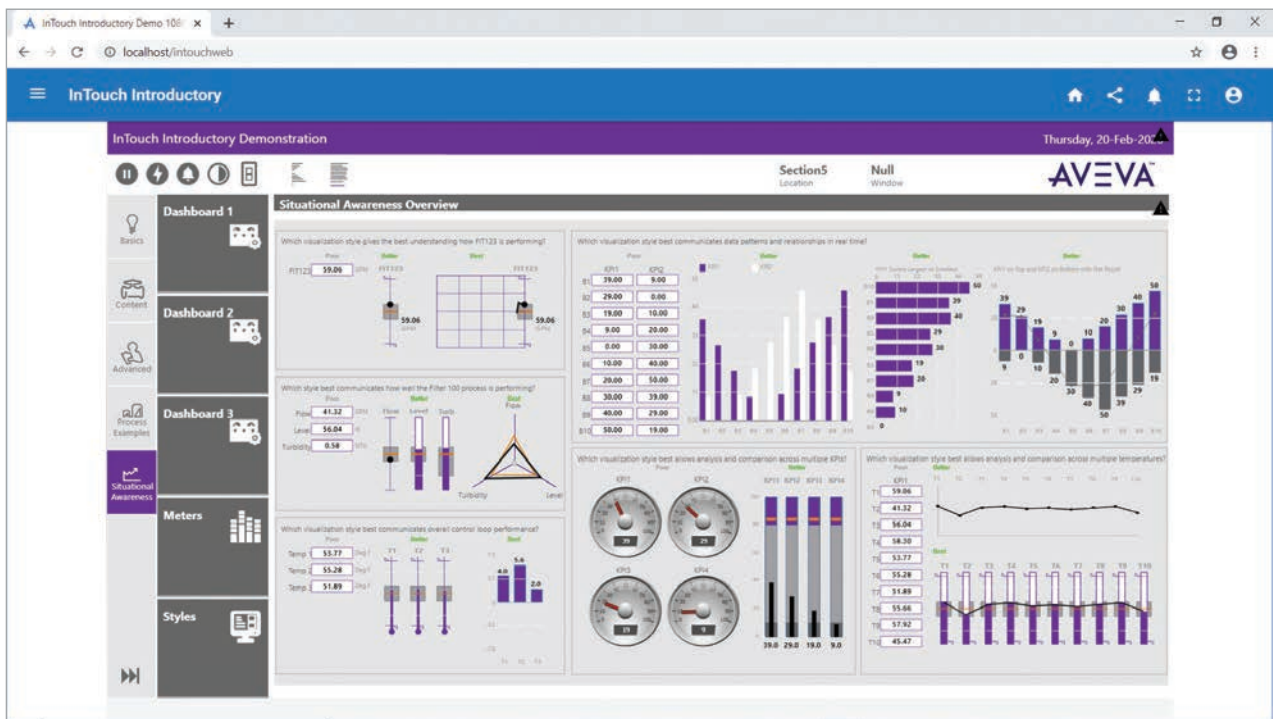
InTouch Introductory Demo 10

localhost/intouchweb

InTouch Introductory

InTouch Introductory Demonstration

Thursday, 20-Feb-20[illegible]

Section5
Location

Null
Window

AVEVA

Basics

Content

Advanced

Process Examples

Situational Awareness

Dashboard 1

Dashboard 2

Dashboard 3

Meters

Styles

Situational Awareness Overview

Which visualization style gives the best understanding how FIT123 is performing?

Poor Better Best

FIT123 59.06

59.06

59.06

Which style best communicates how well the Filter 100 process is performing?

Poor Better Best

Flow 41.32
Level 56.04
Turbidity 0.58

Flow Level Turb

Flow

Turbidity Level

Which visualization style best communicates overall control loop performance?

Poor Better Best

Temp 53.77
Temp 55.28
Temp 51.89

T1 T2 T3

4.0 5.6 2.0

Which visualization style best communicates data patterns and relationships in real time?

Poor Better Better

KPI1 KPI2

| | KPI1 | KPI2 |
|---|---|---|
| B1 | 39.00 | 9.00 |
| B2 | 29.00 | 0.00 |
| B3 | 19.00 | 10.00 |
| B4 | 9.00 | 20.00 |
| B5 | 0.00 | 30.00 |
| B6 | 10.00 | 40.00 |
| B7 | 20.00 | 50.00 |
| B8 | 30.00 | 39.00 |
| B9 | 40.00 | 29.00 |
| B10 | 50.00 | 19.00 |

50 40 39 30 29 20 19 10 9 0

39 29 19 9 0 10 20 30 40 50

9 0 10 20 30 40 50 39 29 19

Which visualization style best allows analysis and comparison across multiple KPIs?

Poor Better

KPI1 KPI2 KPI3 KPI4

39 29 19 9

39.0 29.0 19.0 9.0

Which visualization style best allows analysis and comparison across multiple temperatures?

Poor Better Best

KPI1

| T1 | 59.06 |
|---|---|
| T2 | 41.32 |
| T3 | 56.04 |
| T4 | 58.30 |
| T5 | 53.77 |
| T6 | 55.28 |
| T7 | 51.89 |
| T8 | 55.66 |
| T9 | 57.92 |
| T10 | 45.47 |

T1 T2 T3 T4 T5 T6 T7 T8 T9 T10